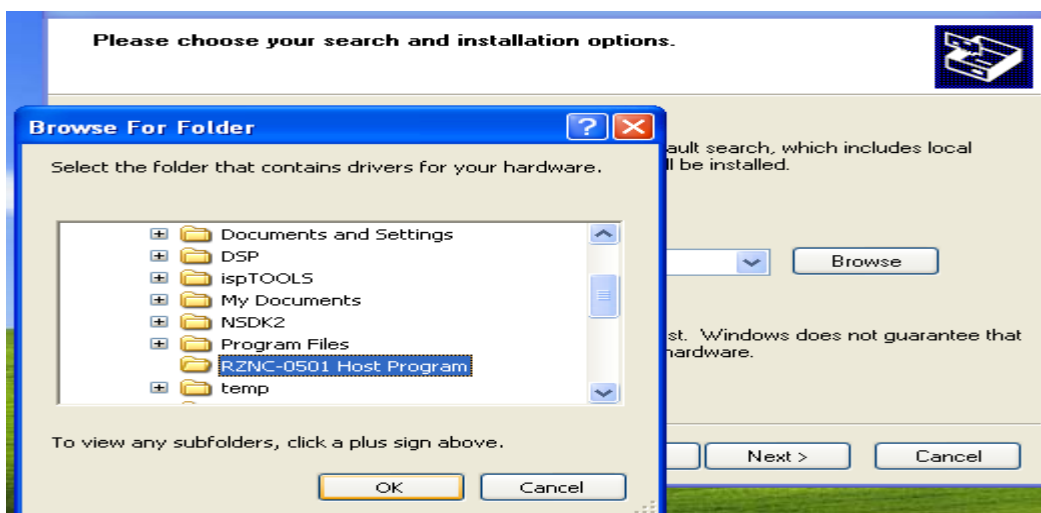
Please choose your search and installation options.

Browse For Folder

Select the folder that contains drivers for your hardware.

Documents and Settings
DSP
ispTOOLS
My Documents
NSDK2
Program Files
RZNC-0501 Host Program
temp

To view any subfolders, click a plus sign above.

OK
Cancel

ault search, which includes local
ll be installed.

Browse

st. Windows does not guarantee that
hardware.

Next >
Cancel